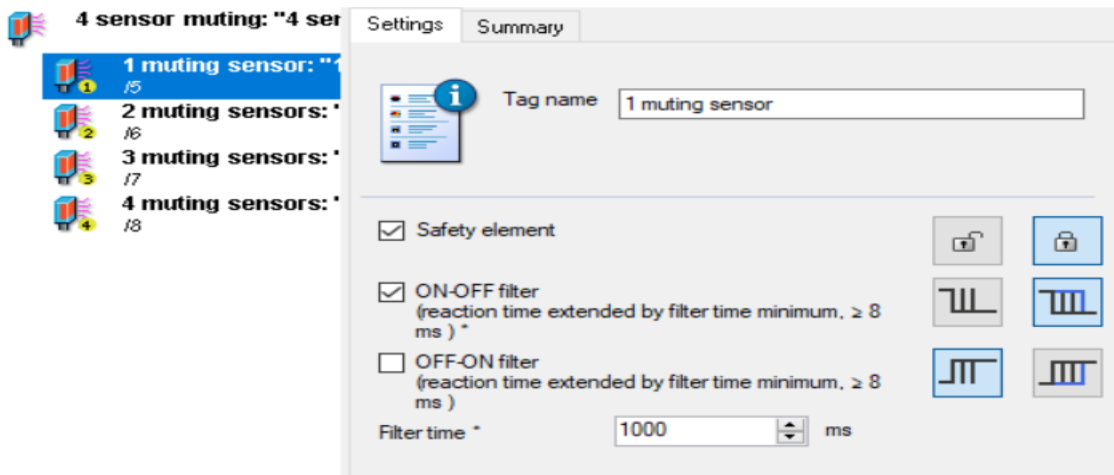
4 sensor muting: "4 ser

1 muting sensor: "1
/5

2 muting sensors: "
/6

3 muting sensors: "
/7

4 muting sensors: "
/8

Settings | Summary

Tag name 1 muting sensor

Safety element

ON-OFF filter
(reaction time extended by filter time minimum, ≥ 8 ms ) *

OFF-ON filter
(reaction time extended by filter time minimum, ≥ 8 ms )

Filter time * 1000 ms